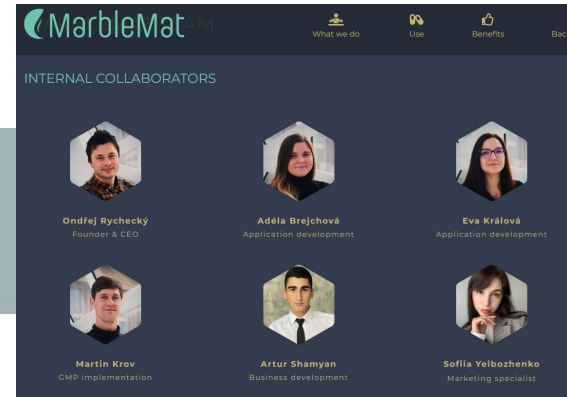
MarbleMat AM

What we do
Use
Benefits
Bac

INTERNAL COLLABORATORS

Ondřej Rychecký
Founder & CEO

Adéla Brejchová
Application development

Eva Králová
Application development

Martin Krov
CMP implementation

Artur Shamyan
Business development

Sofiia Yeibozhenko
Marketing specialist